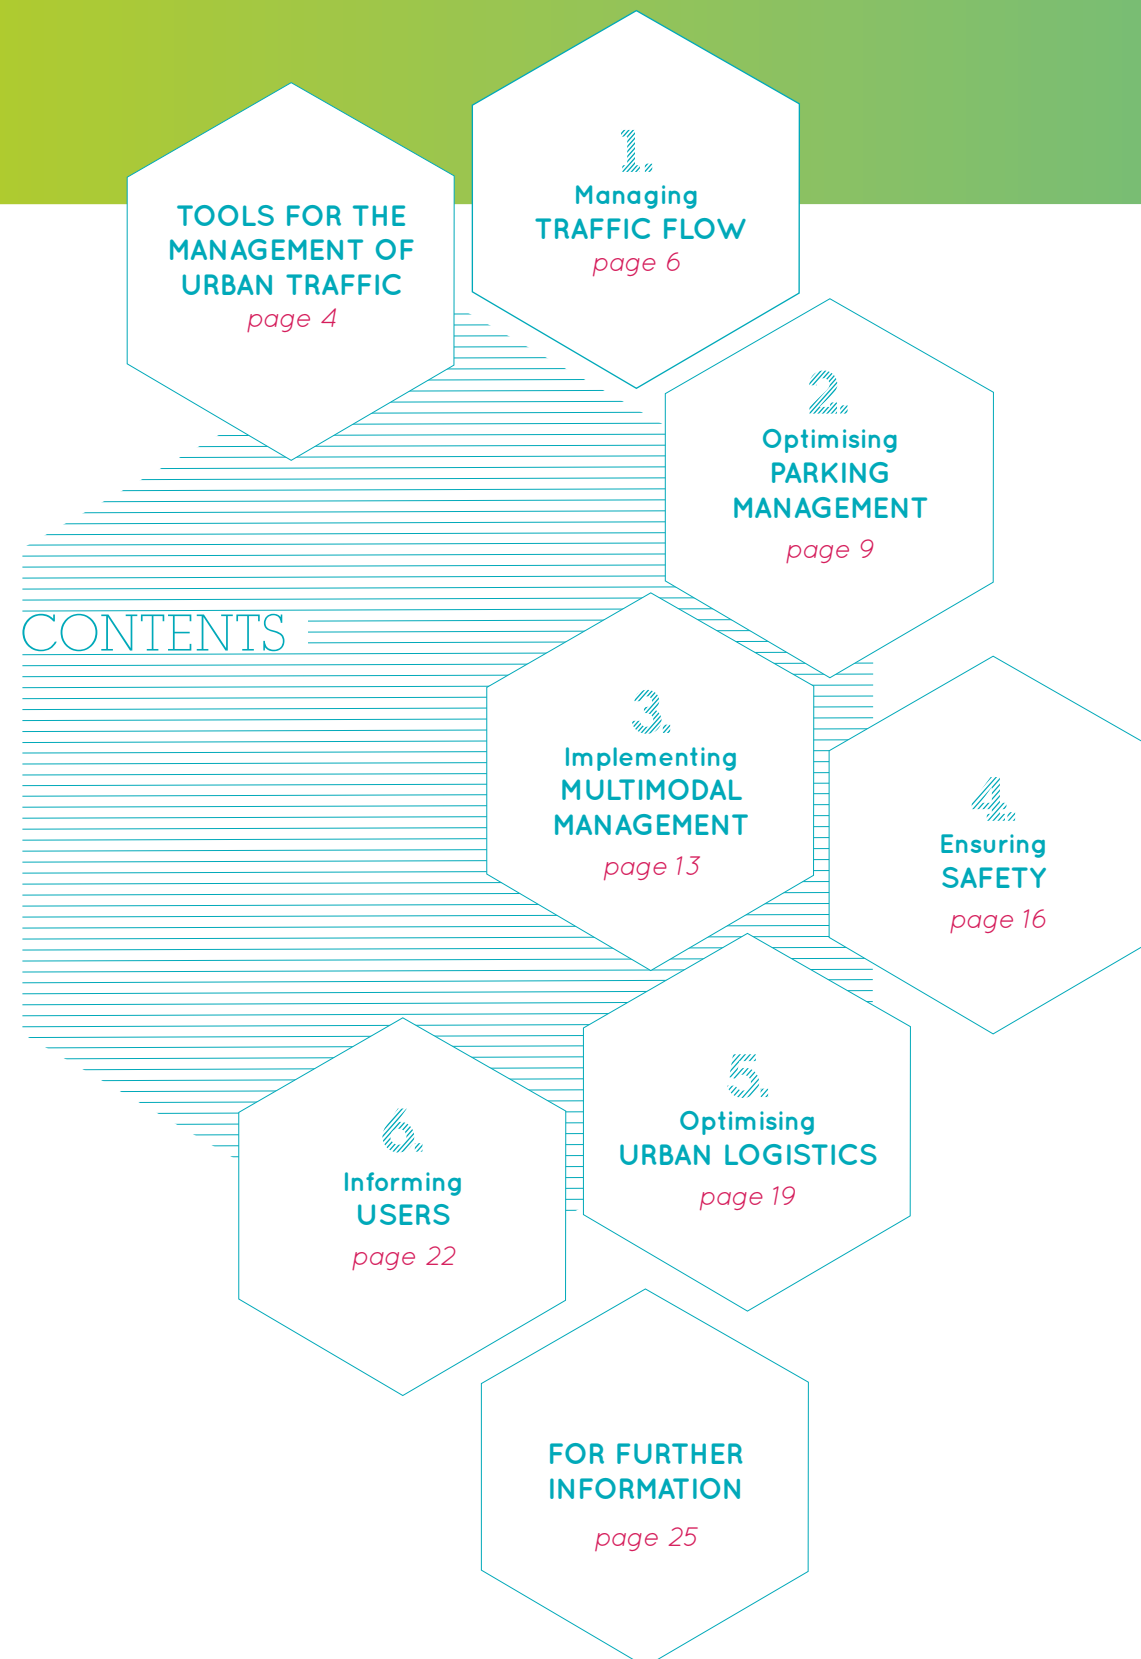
CONTENTS

TOOLS FOR THE MANAGEMENT OF URBAN TRAFFIC
page 4

1.
Managing
TRAFFIC FLOW
page 6

2.
Optimising
PARKING MANAGEMENT
page 9

3.
Implementing
MULTIMODAL MANAGEMENT
page 13

4.
Ensuring
SAFETY
page 16

5.
Optimising
URBAN LOGISTICS
page 19

6.
Informing
USERS
page 22

FOR FURTHER INFORMATION
page 25